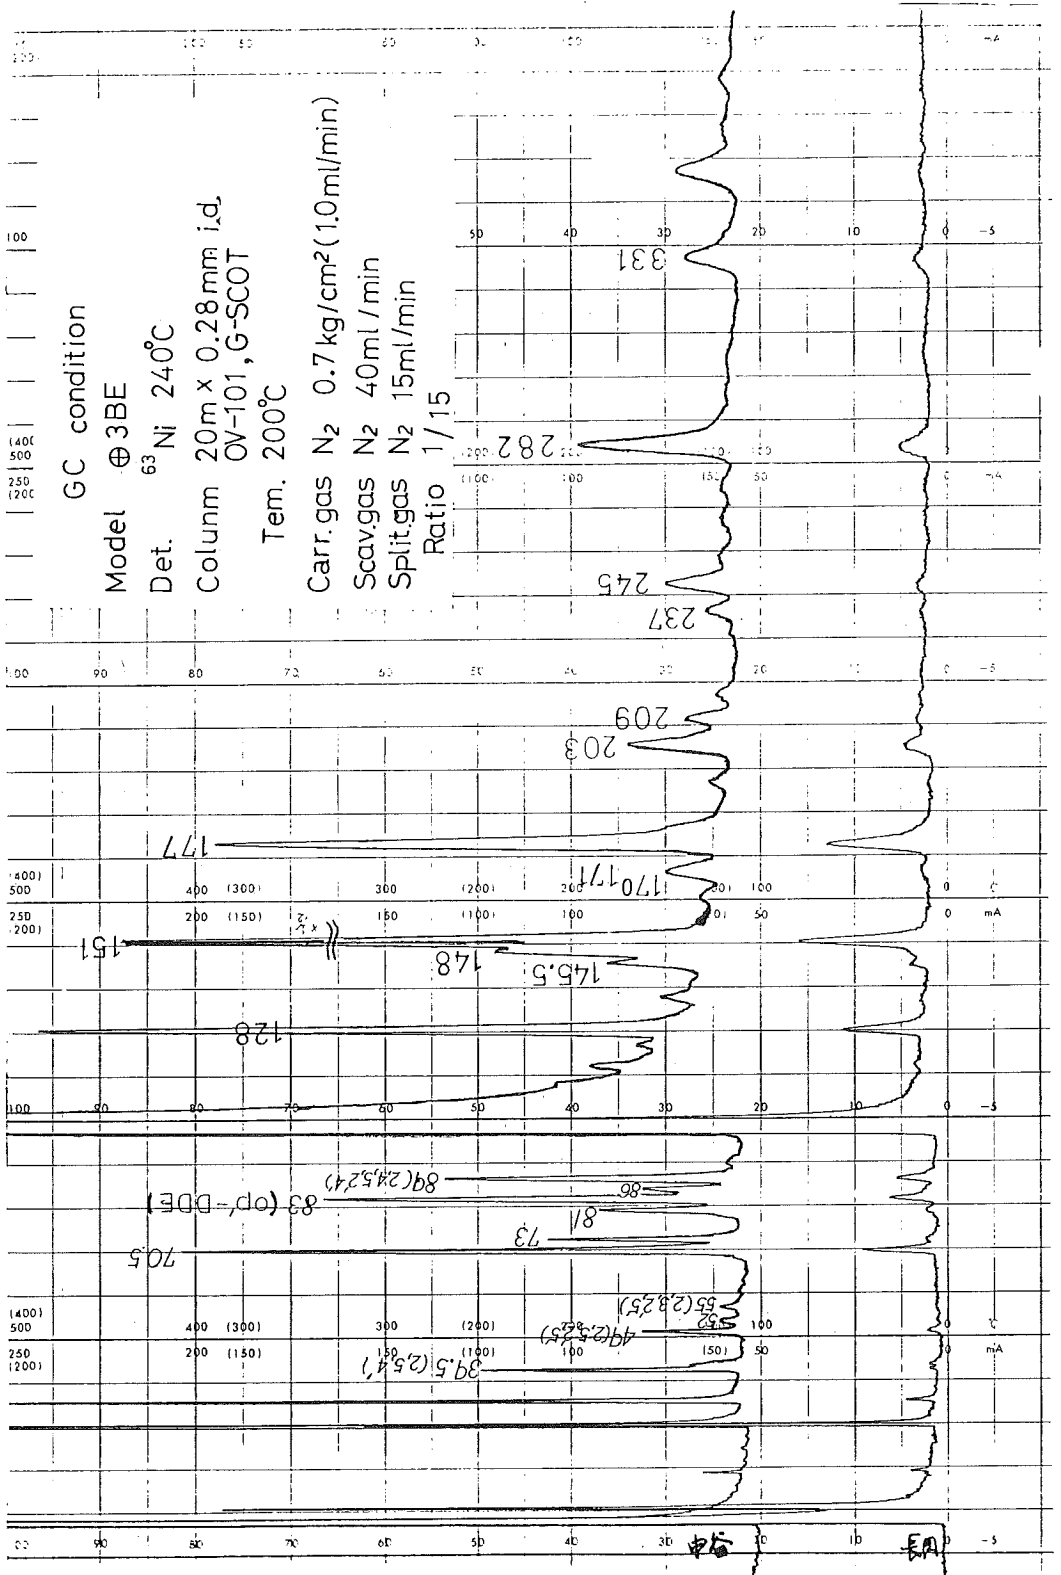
GC condition
Model ⊕3BE
Det. $^{63}Ni$ 240°C
Colunm 20m x 0.28mm i.d, OV-101, G-SCOT
Tem. 200°C
Carr.gas $N_2$ 0.7kg/cm$^2$(1.0ml/min)
Scav.gas $N_2$ 40ml/min
Split.gas $N_2$ 15ml/min
Ratio 1/15

331
282
245
237
209
203
177
170
171
151
148
145.5
128
89(2,4,5,2',4')
86
83 (op'-DDE)
81
73
70.5
55(2,3,2',5')
52
49(2,4,2',5')
39.5(2,5,4')

100 90 80 70 60 50 40 30 20 10 0 -5
500 (400) 400 (300) 300 (200) 200 100
250 (200) 200 (150) 150 (100) 100 (50) 50 0 mA